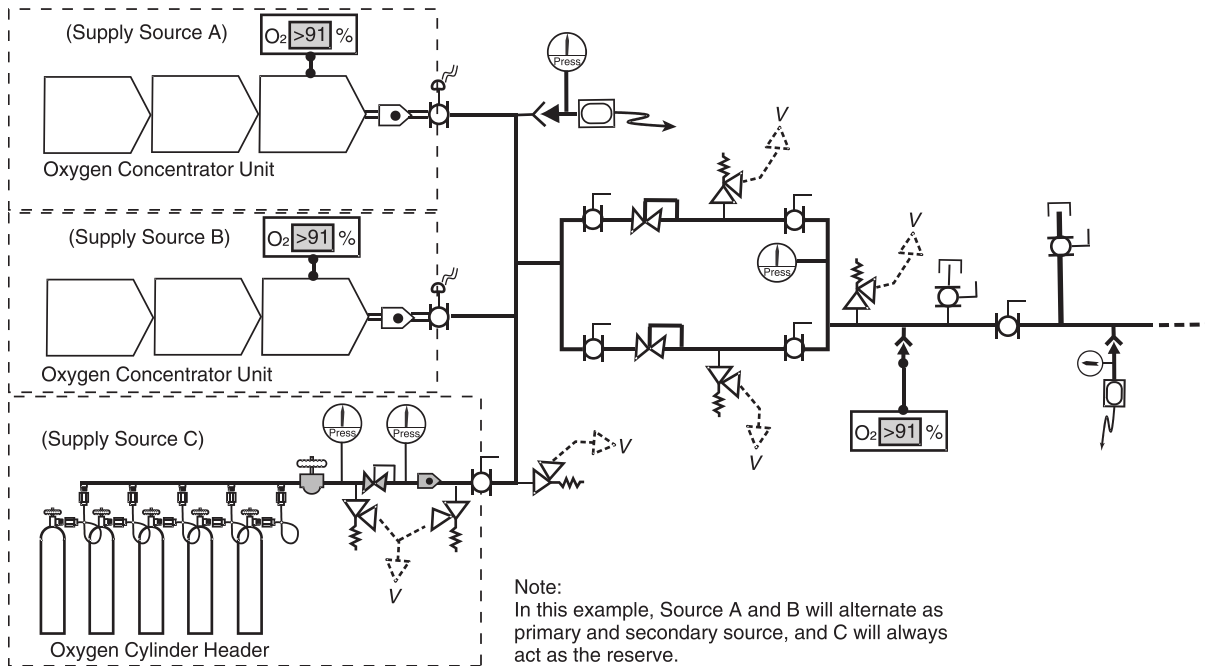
(Supply Source A)

$O_2$ >91 %

Oxygen Concentrator Unit

Press

V

(Supply Source B)

$O_2$ >91 %

Oxygen Concentrator Unit

V

Press

(Supply Source C)

Press

Press

V

V

V

$O_2$ >91 %

Oxygen Cylinder Header

Note:
In this example, Source A and B will alternate as primary and secondary source, and C will always act as the reserve.